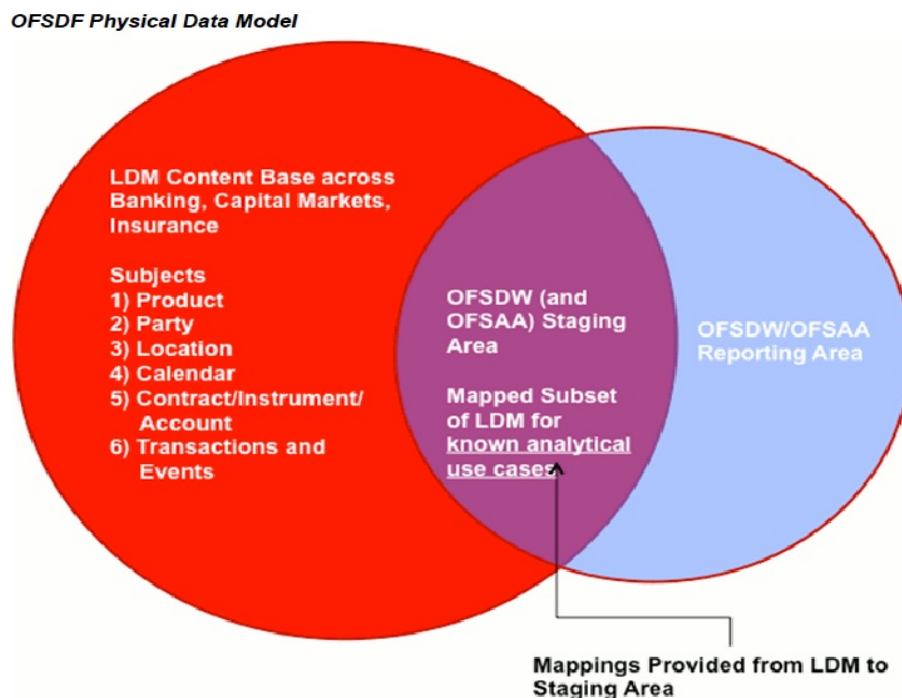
OFSDF Physical Data Model

LDM Content Base across Banking, Capital Markets, Insurance

Subjects
1) Product
2) Party
3) Location
4) Calendar
5) Contract/Instrument/ Account
6) Transactions and Events

OFSDW (and OFSAA) Staging Area

Mapped Subset of LDM for known analytical use cases

OFSDW/OFSAA Reporting Area

Mappings Provided from LDM to Staging Area